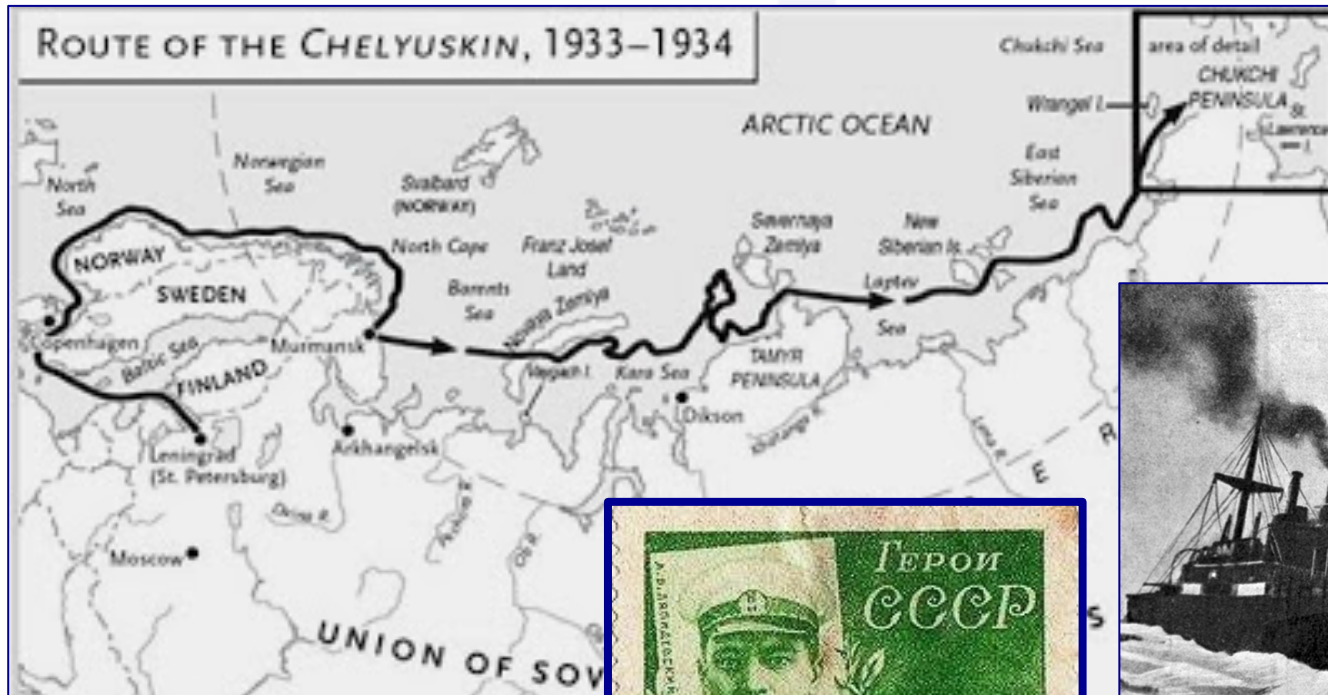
ROUTE OF THE CHELYUSKIN, 1933–1934

Chukchi Sea

area of detail

CHUKCHI PENINSULA

Wrangel I.

St. Lawrence I.

ARCTIC OCEAN

East Siberian Sea

North Sea

Norwegian Sea

Svalbard (NORWAY)

North Cape

Franz Josef Land

Severnaya Zemlya

New Siberian Is.

Laptev Sea

NORWAY

SWEDEN

Barents Sea

Novaya Zemlya

Copenhagen

Baltic Sea

FINLAND

Murmansk

Vaygach I.

Kara Sea

TAIMYR PENINSULA

Dikson

Khatanga R.

Lena R.

Leningrad (St. Petersburg)

Arkhangelsk

Dvina R.

Pechora R.

Ob R.

Moscow

UNION OF SOV

E R

S

ГЕРОИ СССР

А.В.ЛЯПИДЕВСКИЙ